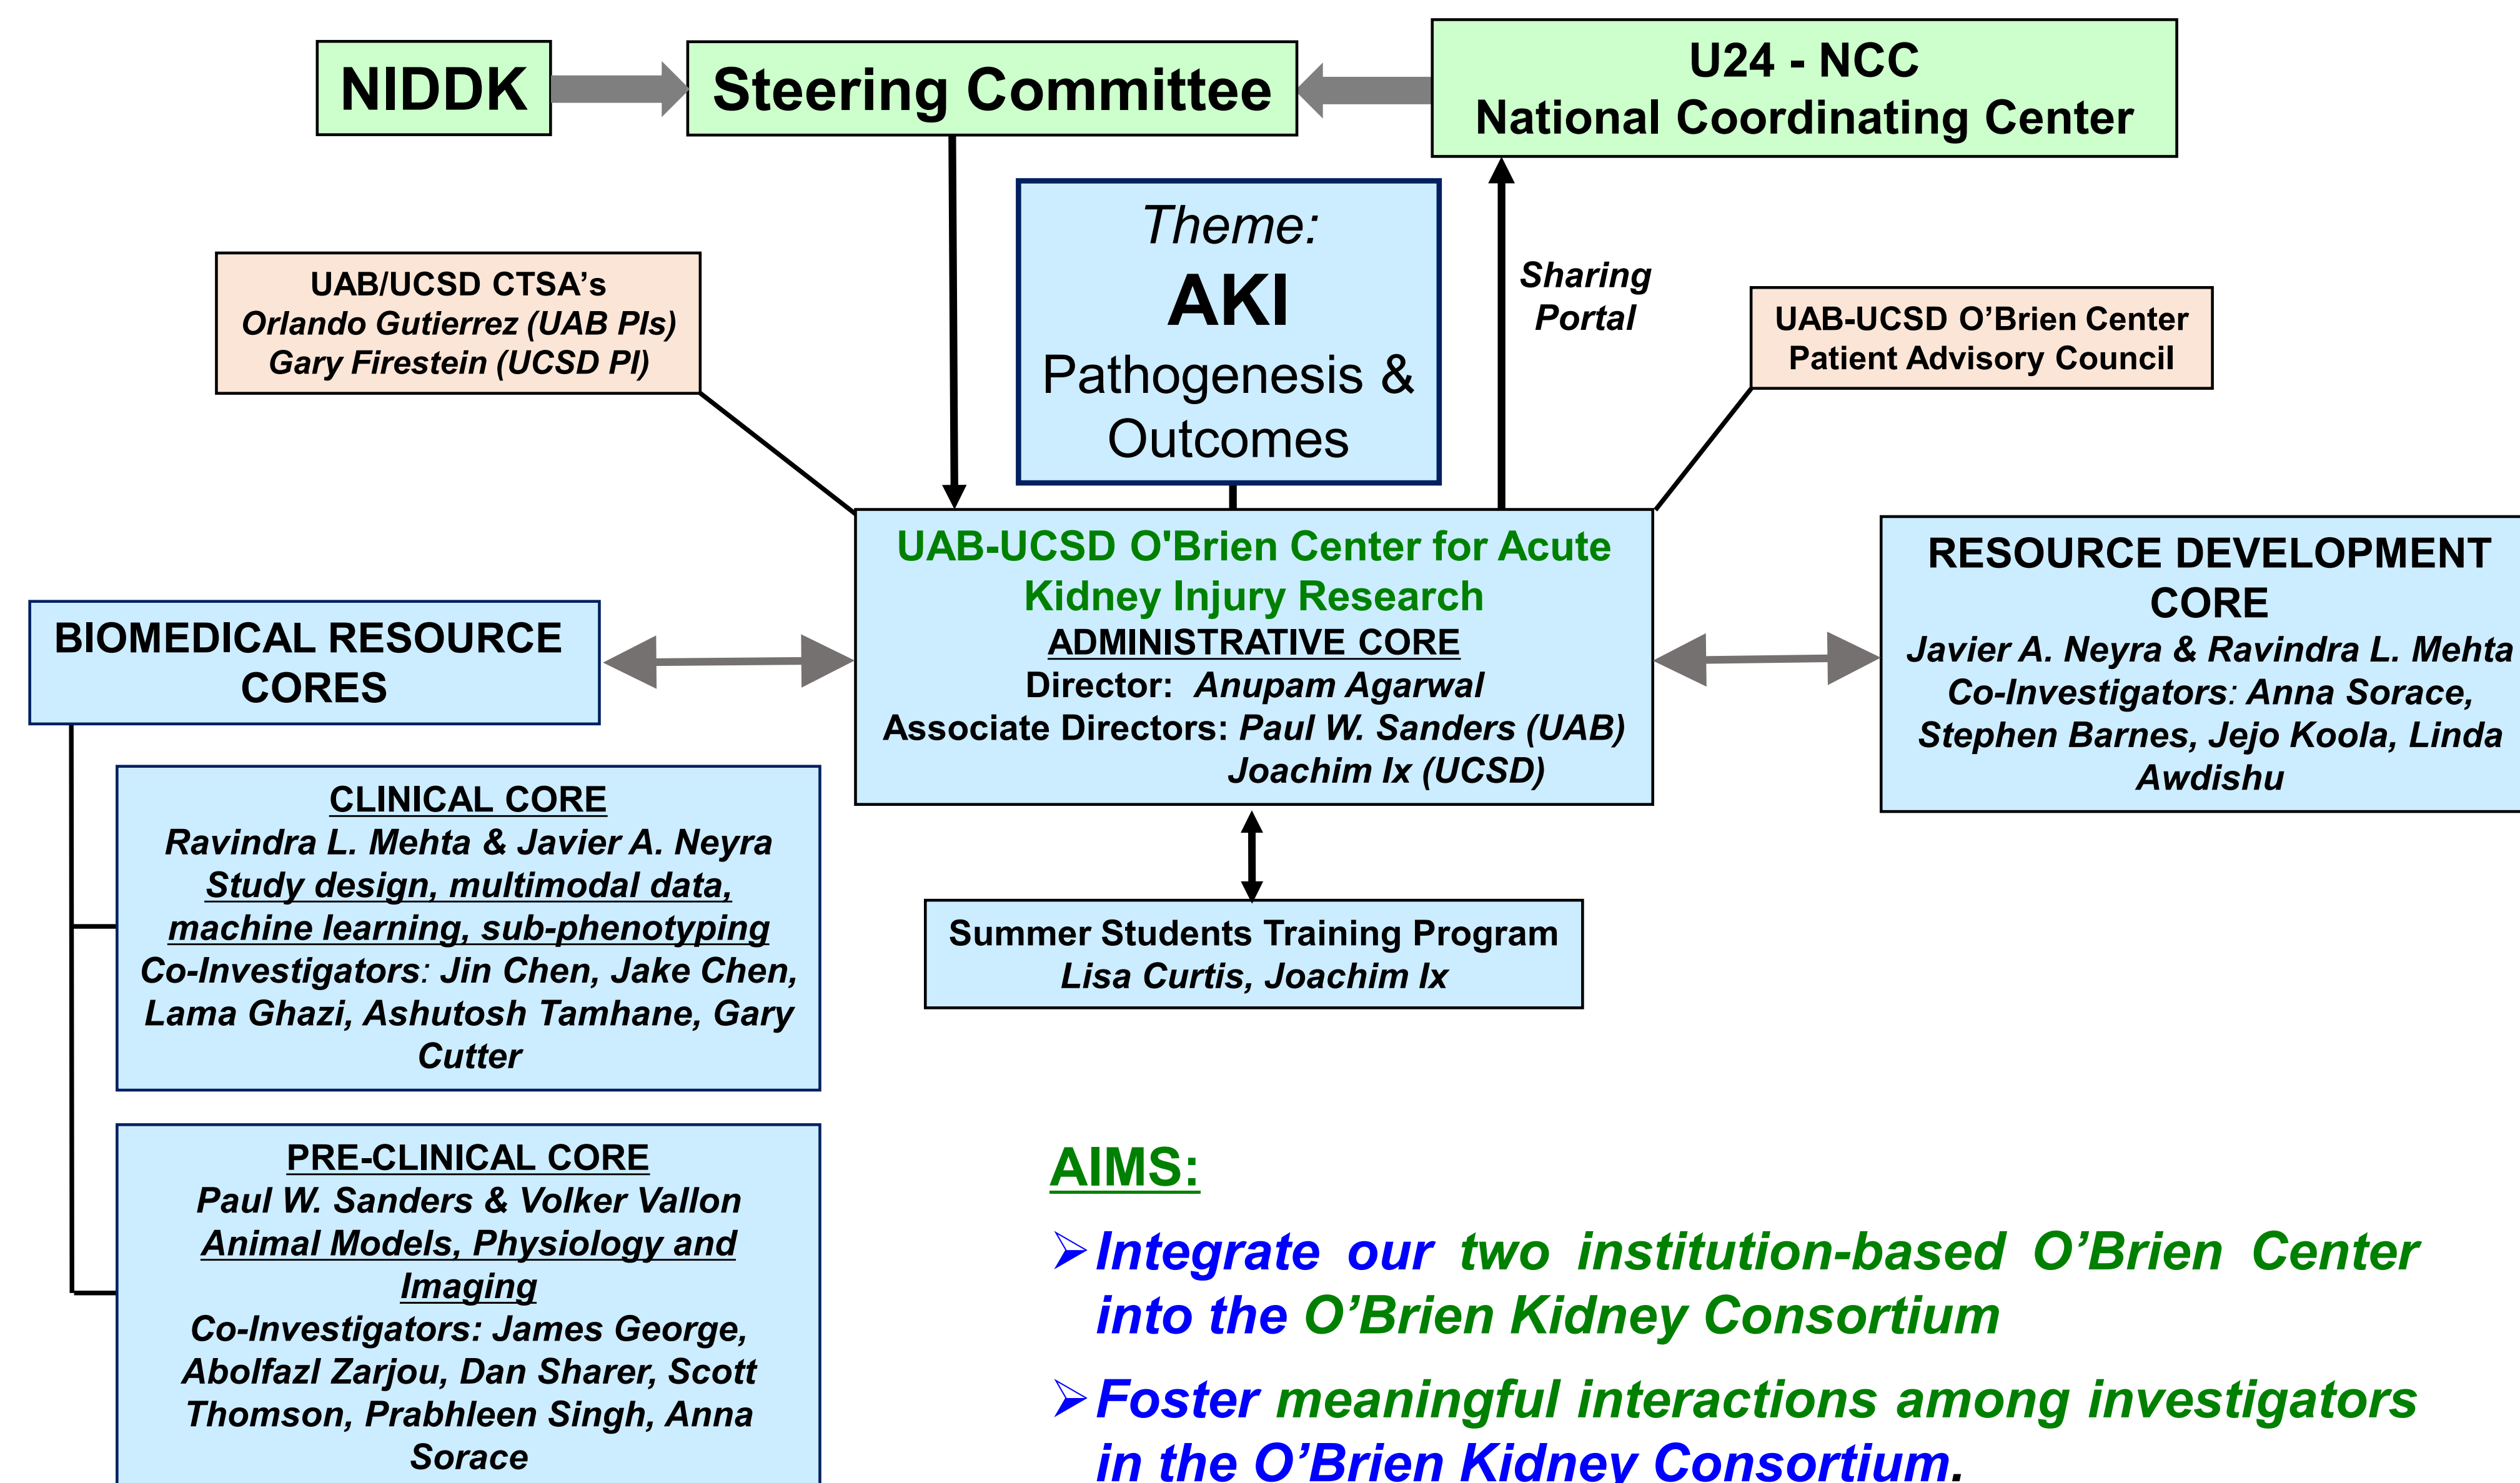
NIDDK

Steering Committee

U24 - NCC
National Coordinating Center

Theme:
AKI
Pathogenesis & Outcomes

Sharing Portal

UAB/UCSD CTSA's
Orlando Gutierrez (UAB PIs)
Gary Firestein (UCSD PI)

UAB-UCSD O'Brien Center
Patient Advisory Council

UAB-UCSD O'Brien Center for Acute Kidney Injury Research
ADMINISTRATIVE CORE
Director: Anupam Agarwal
Associate Directors: Paul W. Sanders (UAB)
Joachim Ix (UCSD)

RESOURCE DEVELOPMENT CORE
Javier A. Neyra & Ravindra L. Mehta
Co-Investigators: Anna Sorace, Stephen Barnes, Jejo Koola, Linda Awdishu

BIOMEDICAL RESOURCE CORES

CLINICAL CORE
Ravindra L. Mehta & Javier A. Neyra
Study design, multimodal data, machine learning, sub-phenotyping
Co-Investigators: Jin Chen, Jake Chen, Lama Ghazi, Ashutosh Tamhane, Gary Cutter

Summer Students Training Program
Lisa Curtis, Joachim Ix

PRE-CLINICAL CORE
Paul W. Sanders & Volker Vallon
Animal Models, Physiology and Imaging
Co-Investigators: James George, Abolfazl Zarjou, Dan Sharer, Scott Thomson, Prabhleen Singh, Anna Sorace

AIMS:

➢Integrate our two institution-based O'Brien Center into the O'Brien Kidney Consortium

➢Foster meaningful interactions among investigators in the O'Brien Kidney Consortium.